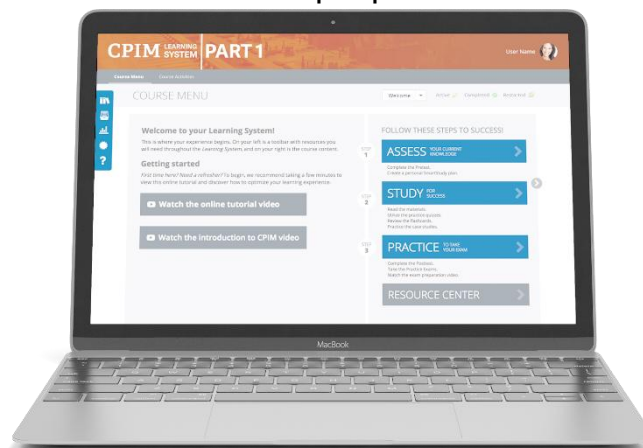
CPIM LEARNING SYSTEM | PART 1

User Name

Course Menu   Course Activities

COURSE MENU

Welcome   Active   Completed   Restarted

Welcome to your Learning System!

This is where your experience begins. On your left is a toolbar with resources you will need throughout the Learning System, and on your right is the course content.

Getting started

First time here? Need a refresher? To begin, we recommend taking a few minutes to view this online tutorial and discover how to optimize your learning experience.

Watch the online tutorial video

Watch the introduction to CPIM video

FOLLOW THESE STEPS TO SUCCESS!

STEP 1

ASSESS YOUR CURRENT KNOWLEDGE

Complete the Pretest.
Create a personal Roadmap plan.

STEP 2

STUDY FOR SUCCESS

Read the modules.
Utilize the practice quizzes.
Review the flashcards.
Practice the case studies.

STEP 3

PRACTICE TO TAKE YOUR EXAM

Complete the Posttest.
Take the Practice Exams.
Watch the exam preparation video.

RESOURCE CENTER

MacBook